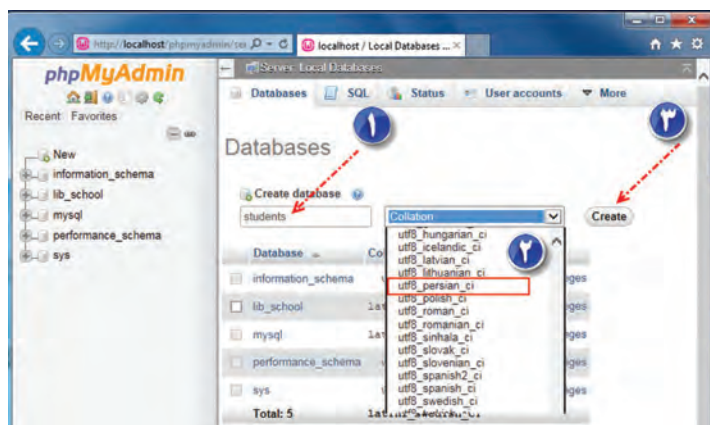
http://localhost/phpmyadmin/ser
localhost / Local Databases ...

phpMyAdmin

Recent Favorites

New
information_schema
lib_school
mysql
performance_schema
sys

Server: Local Databases

Databases SQL Status User accounts More

Databases

١

٣

Create database

students

Collation

Create

٢

Database
Co

information_schema
lib_school
mysql
performance_schema
sys
Total: 5

utf8_hungarian_ci
utf8_icelandic_ci
utf8_latvian_ci
utf8_lithuanian_ci
utf8_persian_ci
utf8_polish_ci
utf8_roman_ci
utf8_romanian_ci
utf8_sinhala_ci
utf8_slovak_ci
utf8_slovenian_ci
utf8_spanish2_ci
utf8_spanish_ci
utf8_swedish_ci

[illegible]ges
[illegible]ges
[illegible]ges
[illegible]ges
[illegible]ges